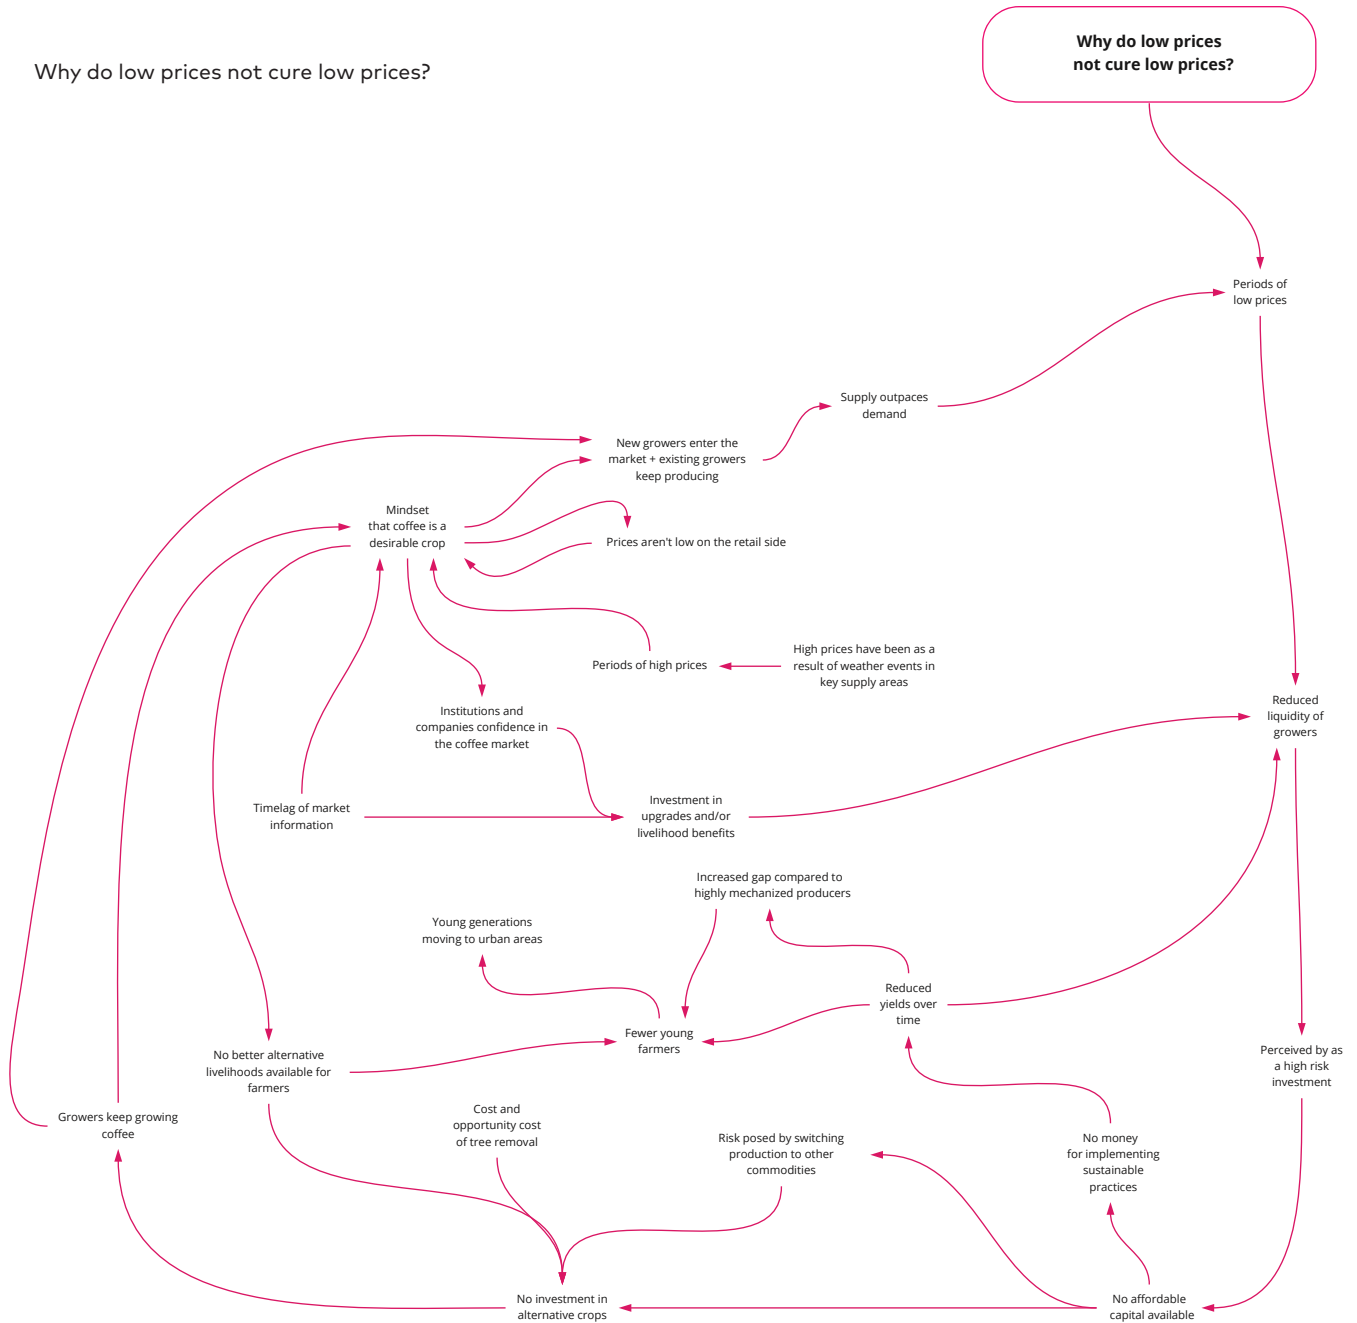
Why do low prices not cure low prices?

Why do low prices not cure low prices?

Periods of low prices

Supply outpaces demand

New growers enter the market + existing growers keep producing

Mindset that coffee is a desirable crop

Prices aren't low on the retail side

Periods of high prices

High prices have been as a result of weather events in key supply areas

Reduced liquidity of growers

Institutions and companies confidence in the coffee market

Timelag of market information

Investment in upgrades and/or livelihood benefits

Increased gap compared to highly mechanized producers

Young generations moving to urban areas

Reduced yields over time

Fewer young farmers

No better alternative livelihoods available for farmers

Perceived by as a high risk investment

Growers keep growing coffee

Cost and opportunity cost of tree removal

Risk posed by switching production to other commodities

No money for implementing sustainable practices

No investment in alternative crops

No affordable capital available